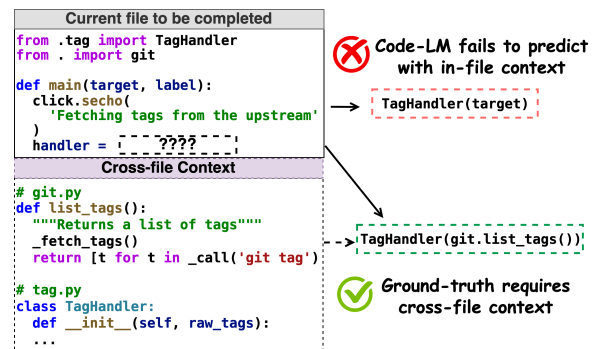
Current file to be completed

from .tag import TagHandler
from . import git

def main(target, label):
  click.secho(
    'Fetching tags from the upstream'
  )
  handler = ????

Code-LM fails to predict with in-file context

TagHandler(target)

Cross-file Context

# git.py
def list_tags():
  """Returns a list of tags"""
  _fetch_tags()
  return [t for t in _call('git tag')

# tag.py
class TagHandler:
  def __init__(self, raw_tags):
  ...

TagHandler(git.list_tags())

Ground-truth requires cross-file context